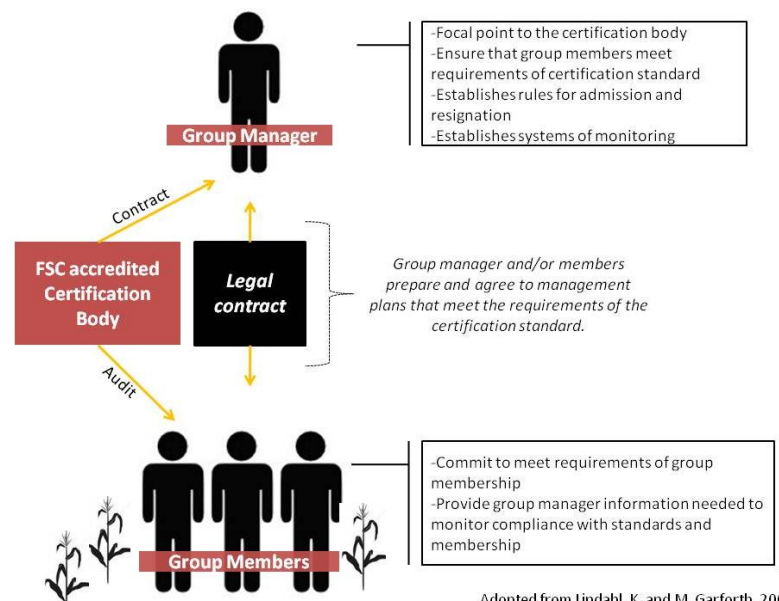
-Focal point to the certification body
-Ensure that group members meet requirements of certification standard
-Establishes rules for admission and resignation
-Establishes systems of monitoring

Group Manager

Contract

FSC accredited Certification Body

Legal contract

Group manager and/or members prepare and agree to management plans that meet the requirements of the certification standard.

Audit

-Commit to meet requirements of group membership
-Provide group manager information needed to monitor compliance with standards and membership

Group Members

Adopted from Lindahl, K. and M. Garforth, 20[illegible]